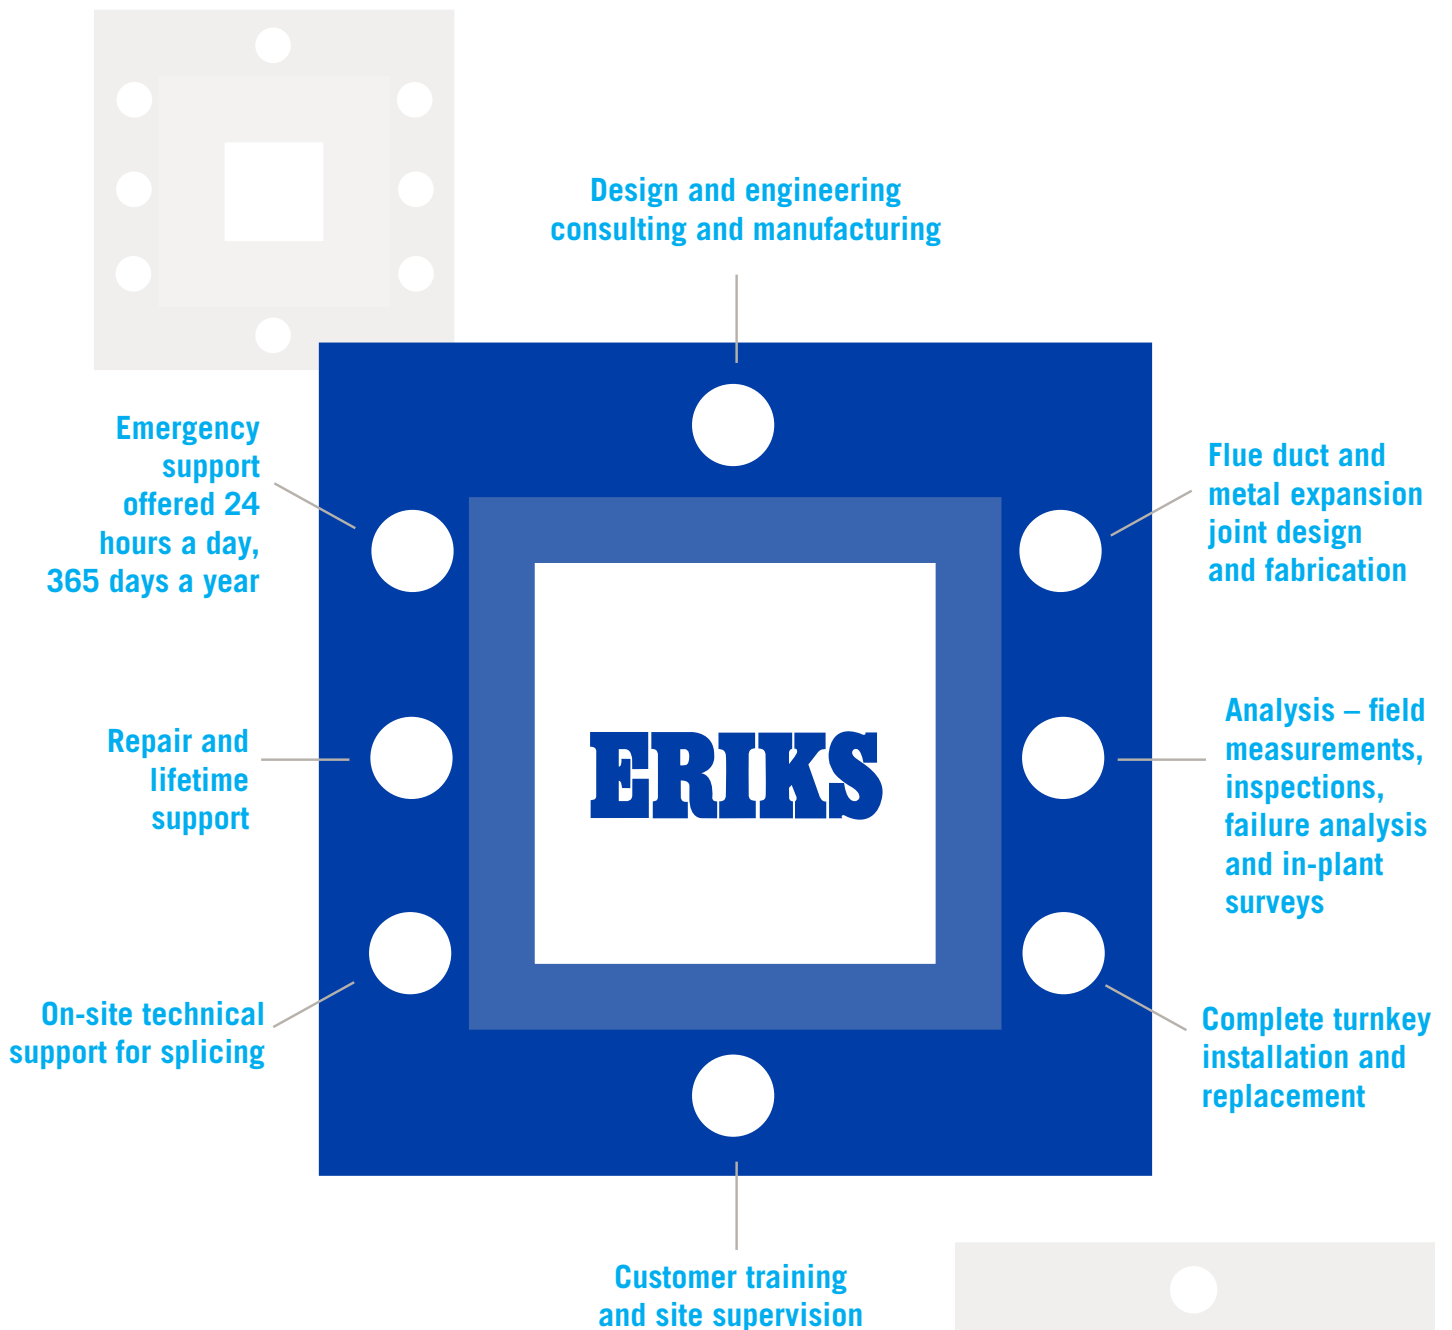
Design and engineering consulting and manufacturing

Emergency support offered 24 hours a day, 365 days a year

Flue duct and metal expansion joint design and fabrication

ERIKS

Repair and lifetime support

Analysis – field measurements, inspections, failure analysis and in-plant surveys

On-site technical support for splicing

Complete turnkey installation and replacement

Customer training and site supervision